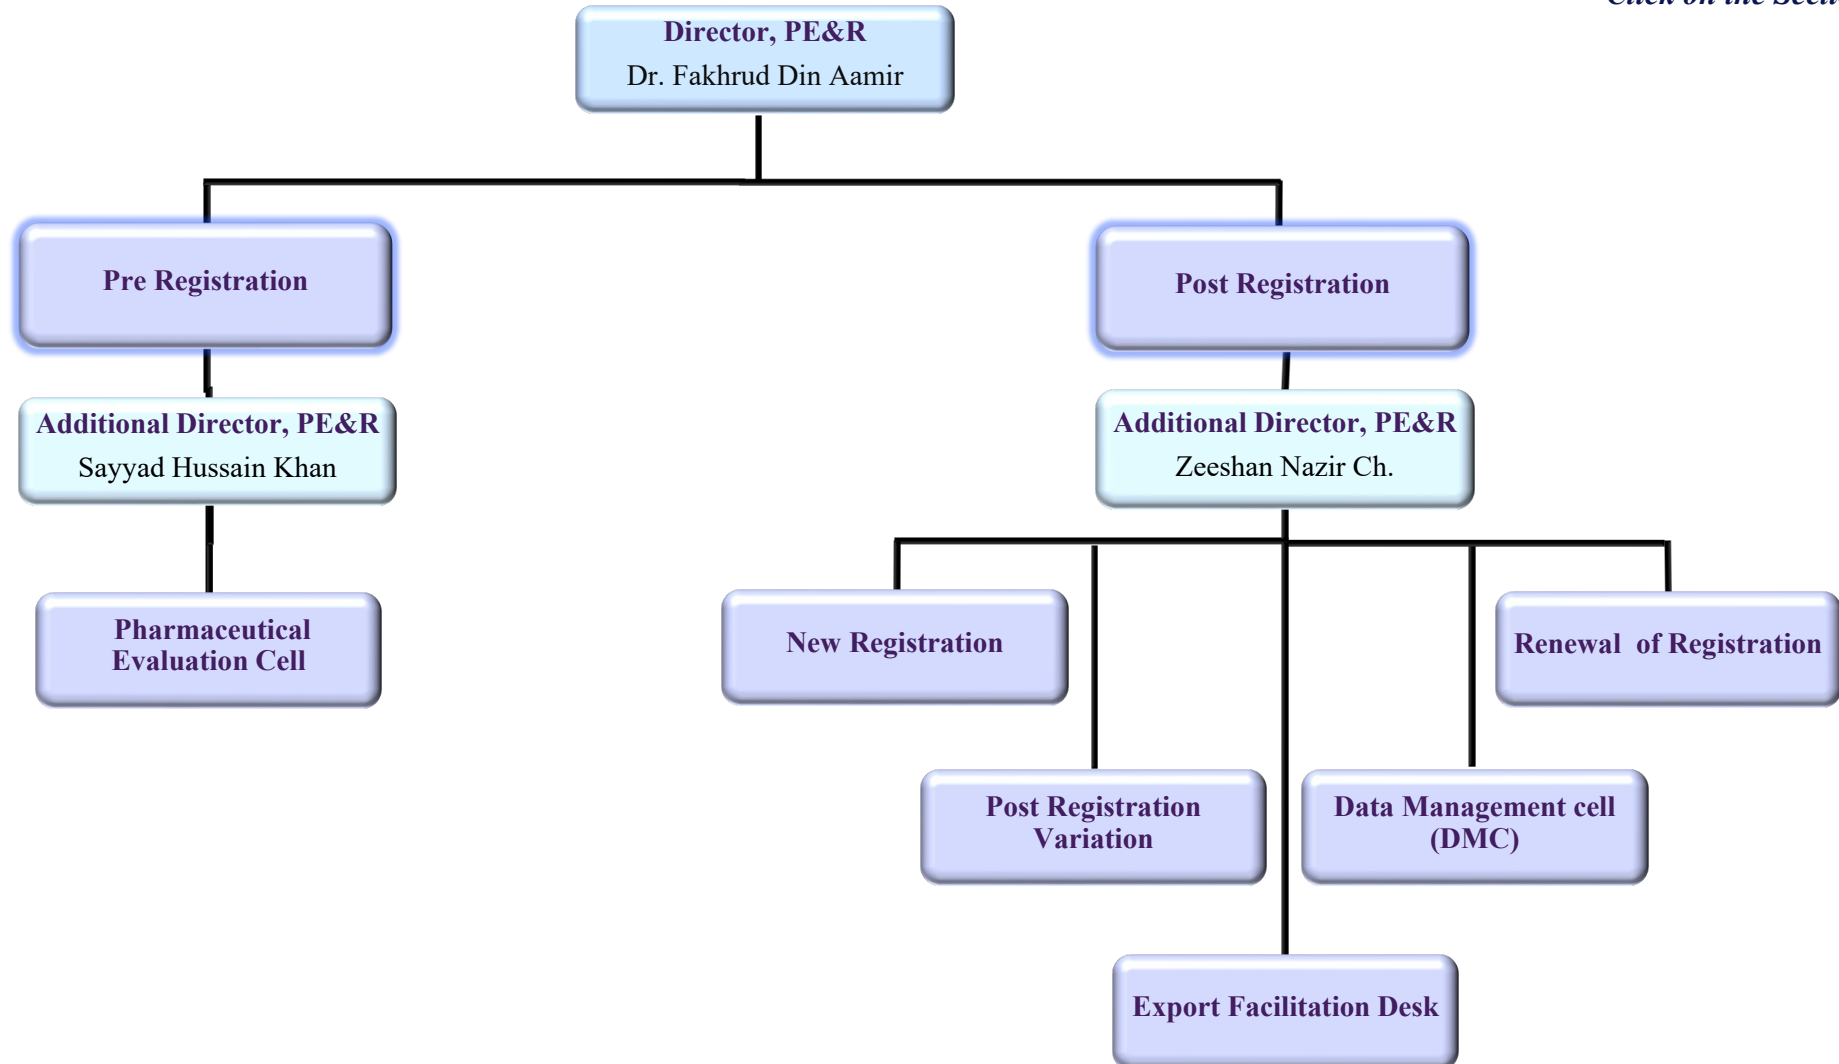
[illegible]

Director, PE&R
Dr. Fakhrud Din Aamir

Pre Registration

Post Registration

Additional Director, PE&R
Sayyad Hussain Khan

Additional Director, PE&R
Zeeshan Nazir Ch.

Pharmaceutical Evaluation Cell

New Registration

Renewal of Registration

Post Registration Variation

Data Management cell (DMC)

Export Facilitation Desk